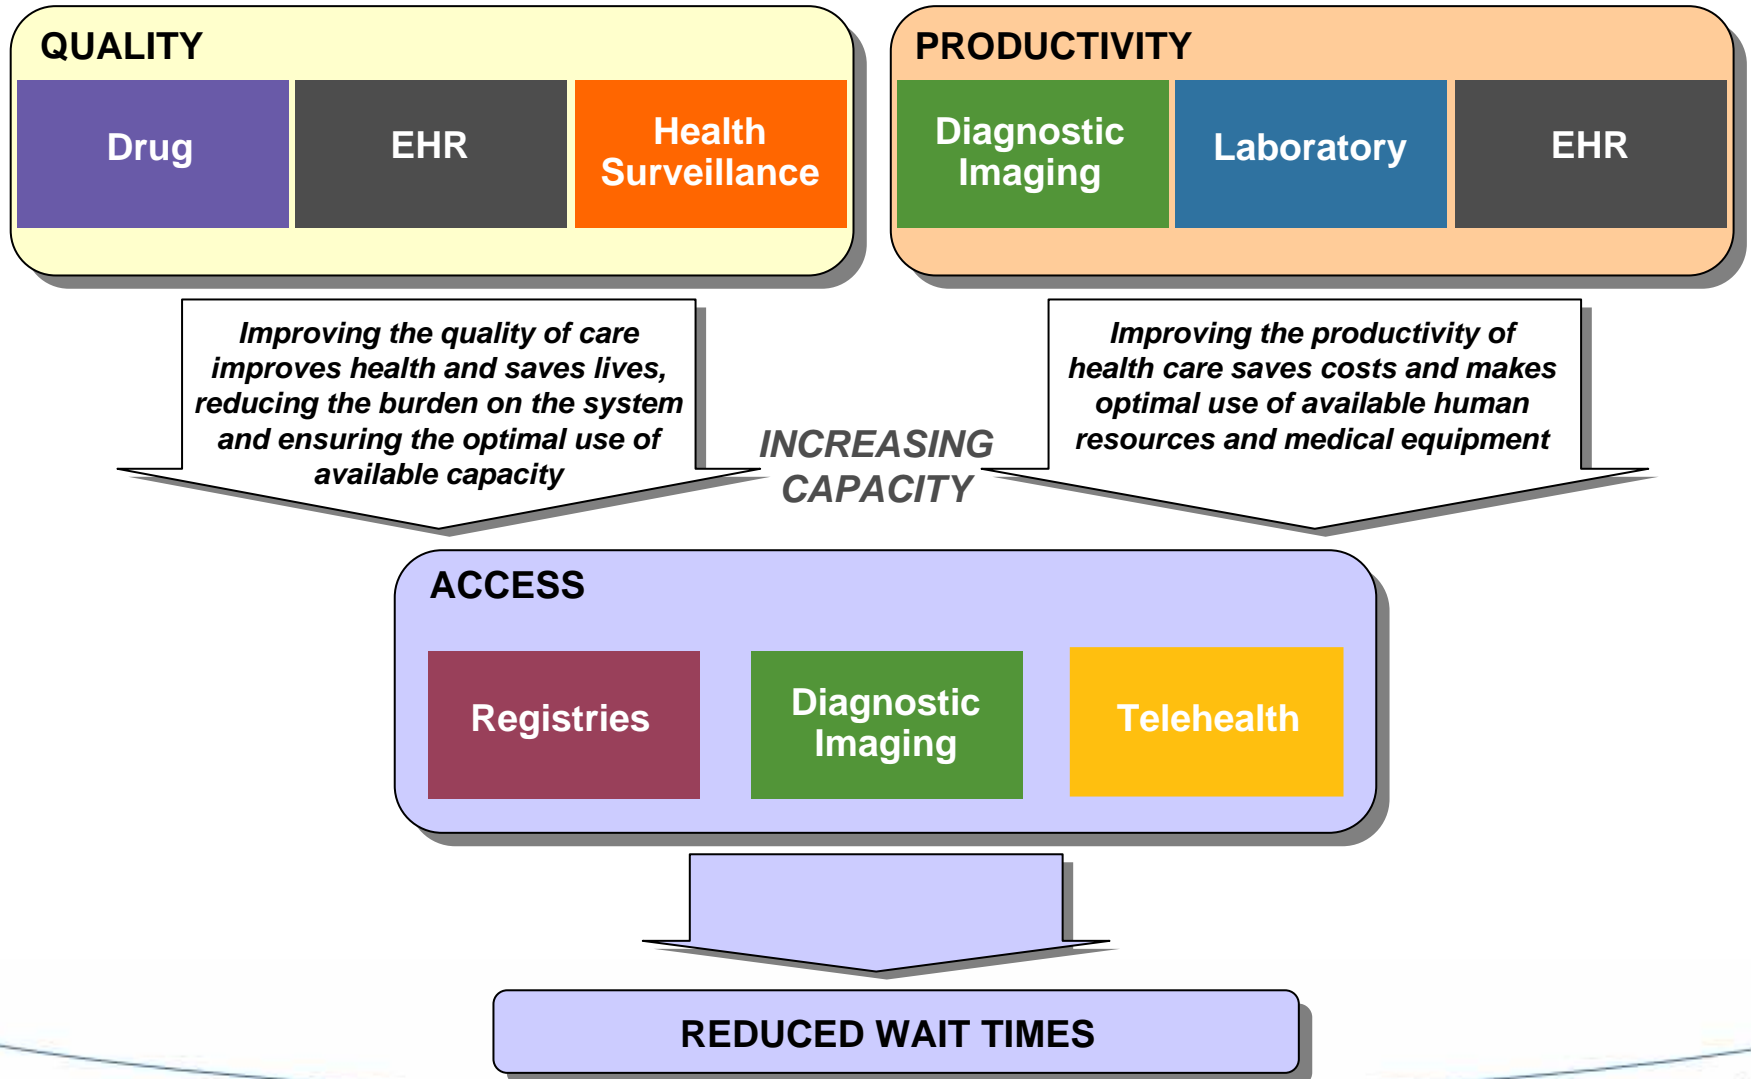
QUALITY

Drug

EHR

Health Surveillance

PRODUCTIVITY

Diagnostic Imaging

Laboratory

EHR

Improving the quality of care improves health and saves lives, reducing the burden on the system and ensuring the optimal use of available capacity

INCREASING CAPACITY

Improving the productivity of health care saves costs and makes optimal use of available human resources and medical equipment

ACCESS

Registries

Diagnostic Imaging

Telehealth

REDUCED WAIT TIMES